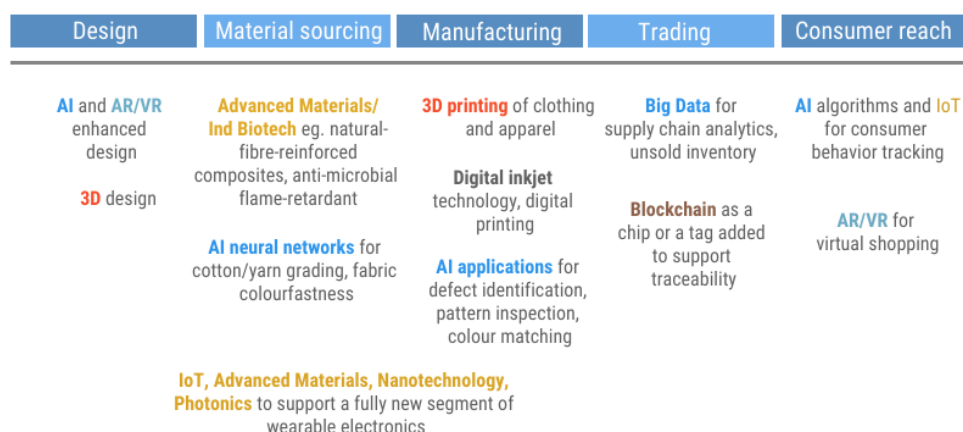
Design

AI and AR/VR enhanced design

3D design

Material sourcing

Advanced Materials/ Ind Biotech eg. natural-fibre-reinforced composites, anti-microbial flame-retardant

AI neural networks for cotton/yarn grading, fabric colourfastness

Manufacturing

3D printing of clothing and apparel

Digital inkjet technology, digital printing

AI applications for defect identification, pattern inspection, colour matching

Trading

Big Data for supply chain analytics, unsold inventory

Blockchain as a chip or a tag added to support traceability

Consumer reach

AI algorithms and IoT for consumer behavior tracking

AR/VR for virtual shopping

IoT, Advanced Materials, Nanotechnology, Photonics to support a fully new segment of wearable electronics